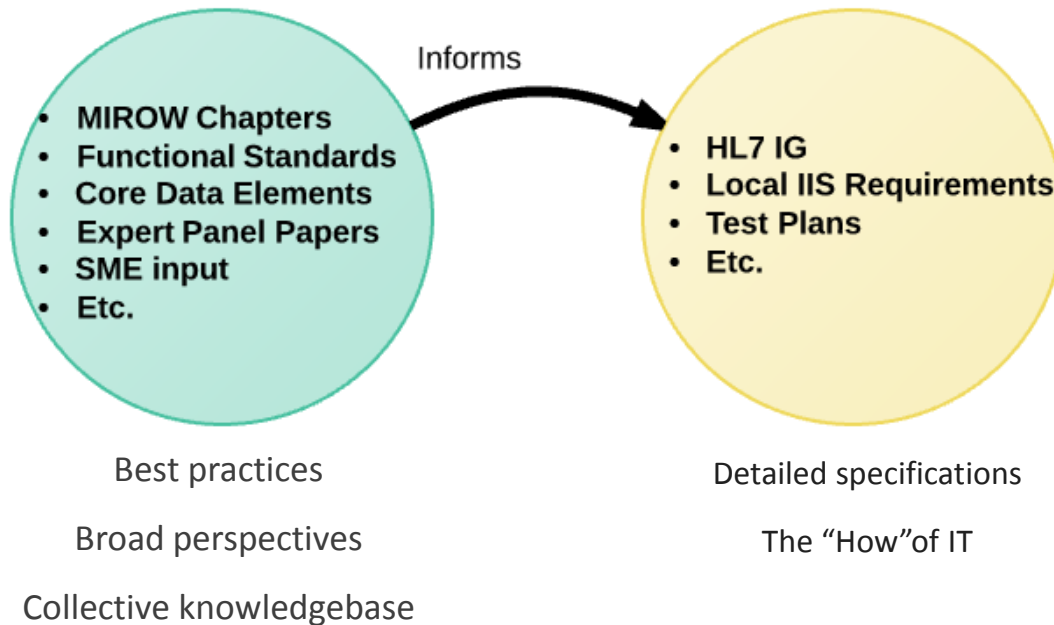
Informs

- MIROW Chapters
- Functional Standards
- Core Data Elements
- Expert Panel Papers
- SME input
- Etc.

- HL7 IG
- Local IIS Requirements
- Test Plans
- Etc.

Best practices

Broad perspectives

Collective knowledgebase

Detailed specifications

The "How"of IT